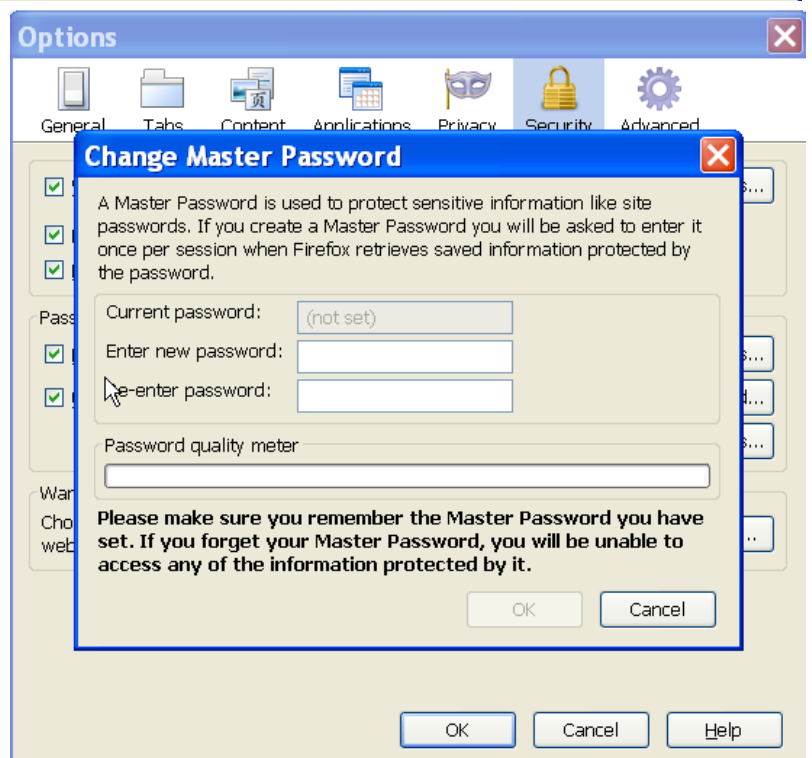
Options

General Tabs Content Applications Privacy Security Advanced

Change Master Password

A Master Password is used to protect sensitive information like site passwords. If you create a Master Password you will be asked to enter it once per session when Firefox retrieves saved information protected by the password.

Current password: (not set)

Enter new password:

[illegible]e-enter password:

Password quality meter

Please make sure you remember the Master Password you have set. If you forget your Master Password, you will be unable to access any of the information protected by it.

OK Cancel

Pass

War

Cho

web

OK Cancel Help